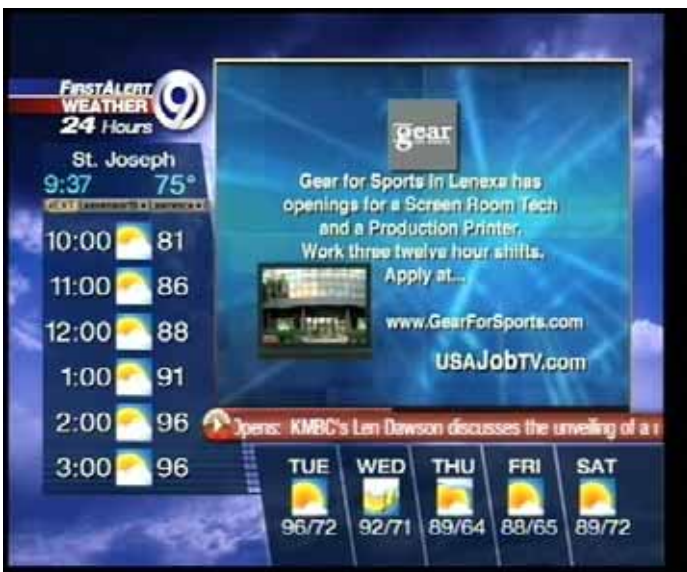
FIRST ALERT WEATHER 24 Hours 9

St. Joseph
9:37 75°

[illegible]

10:00 81
11:00 86
12:00 88
1:00 91
2:00 96
3:00 96

gear

Gear for Sports in Lenexa has openings for a Screen Room Tech and a Production Printer. Work three twelve hour shifts. Apply at...

www.GearForSports.com

USAJobTV.com

Opens: KMBC's Len Dawson discusses the unveiling of a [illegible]

| TUE | WED | THU | FRI | SAT |
|---|---|---|---|---|
| 96/72 | 92/71 | 89/64 | 88/65 | 89/72 |